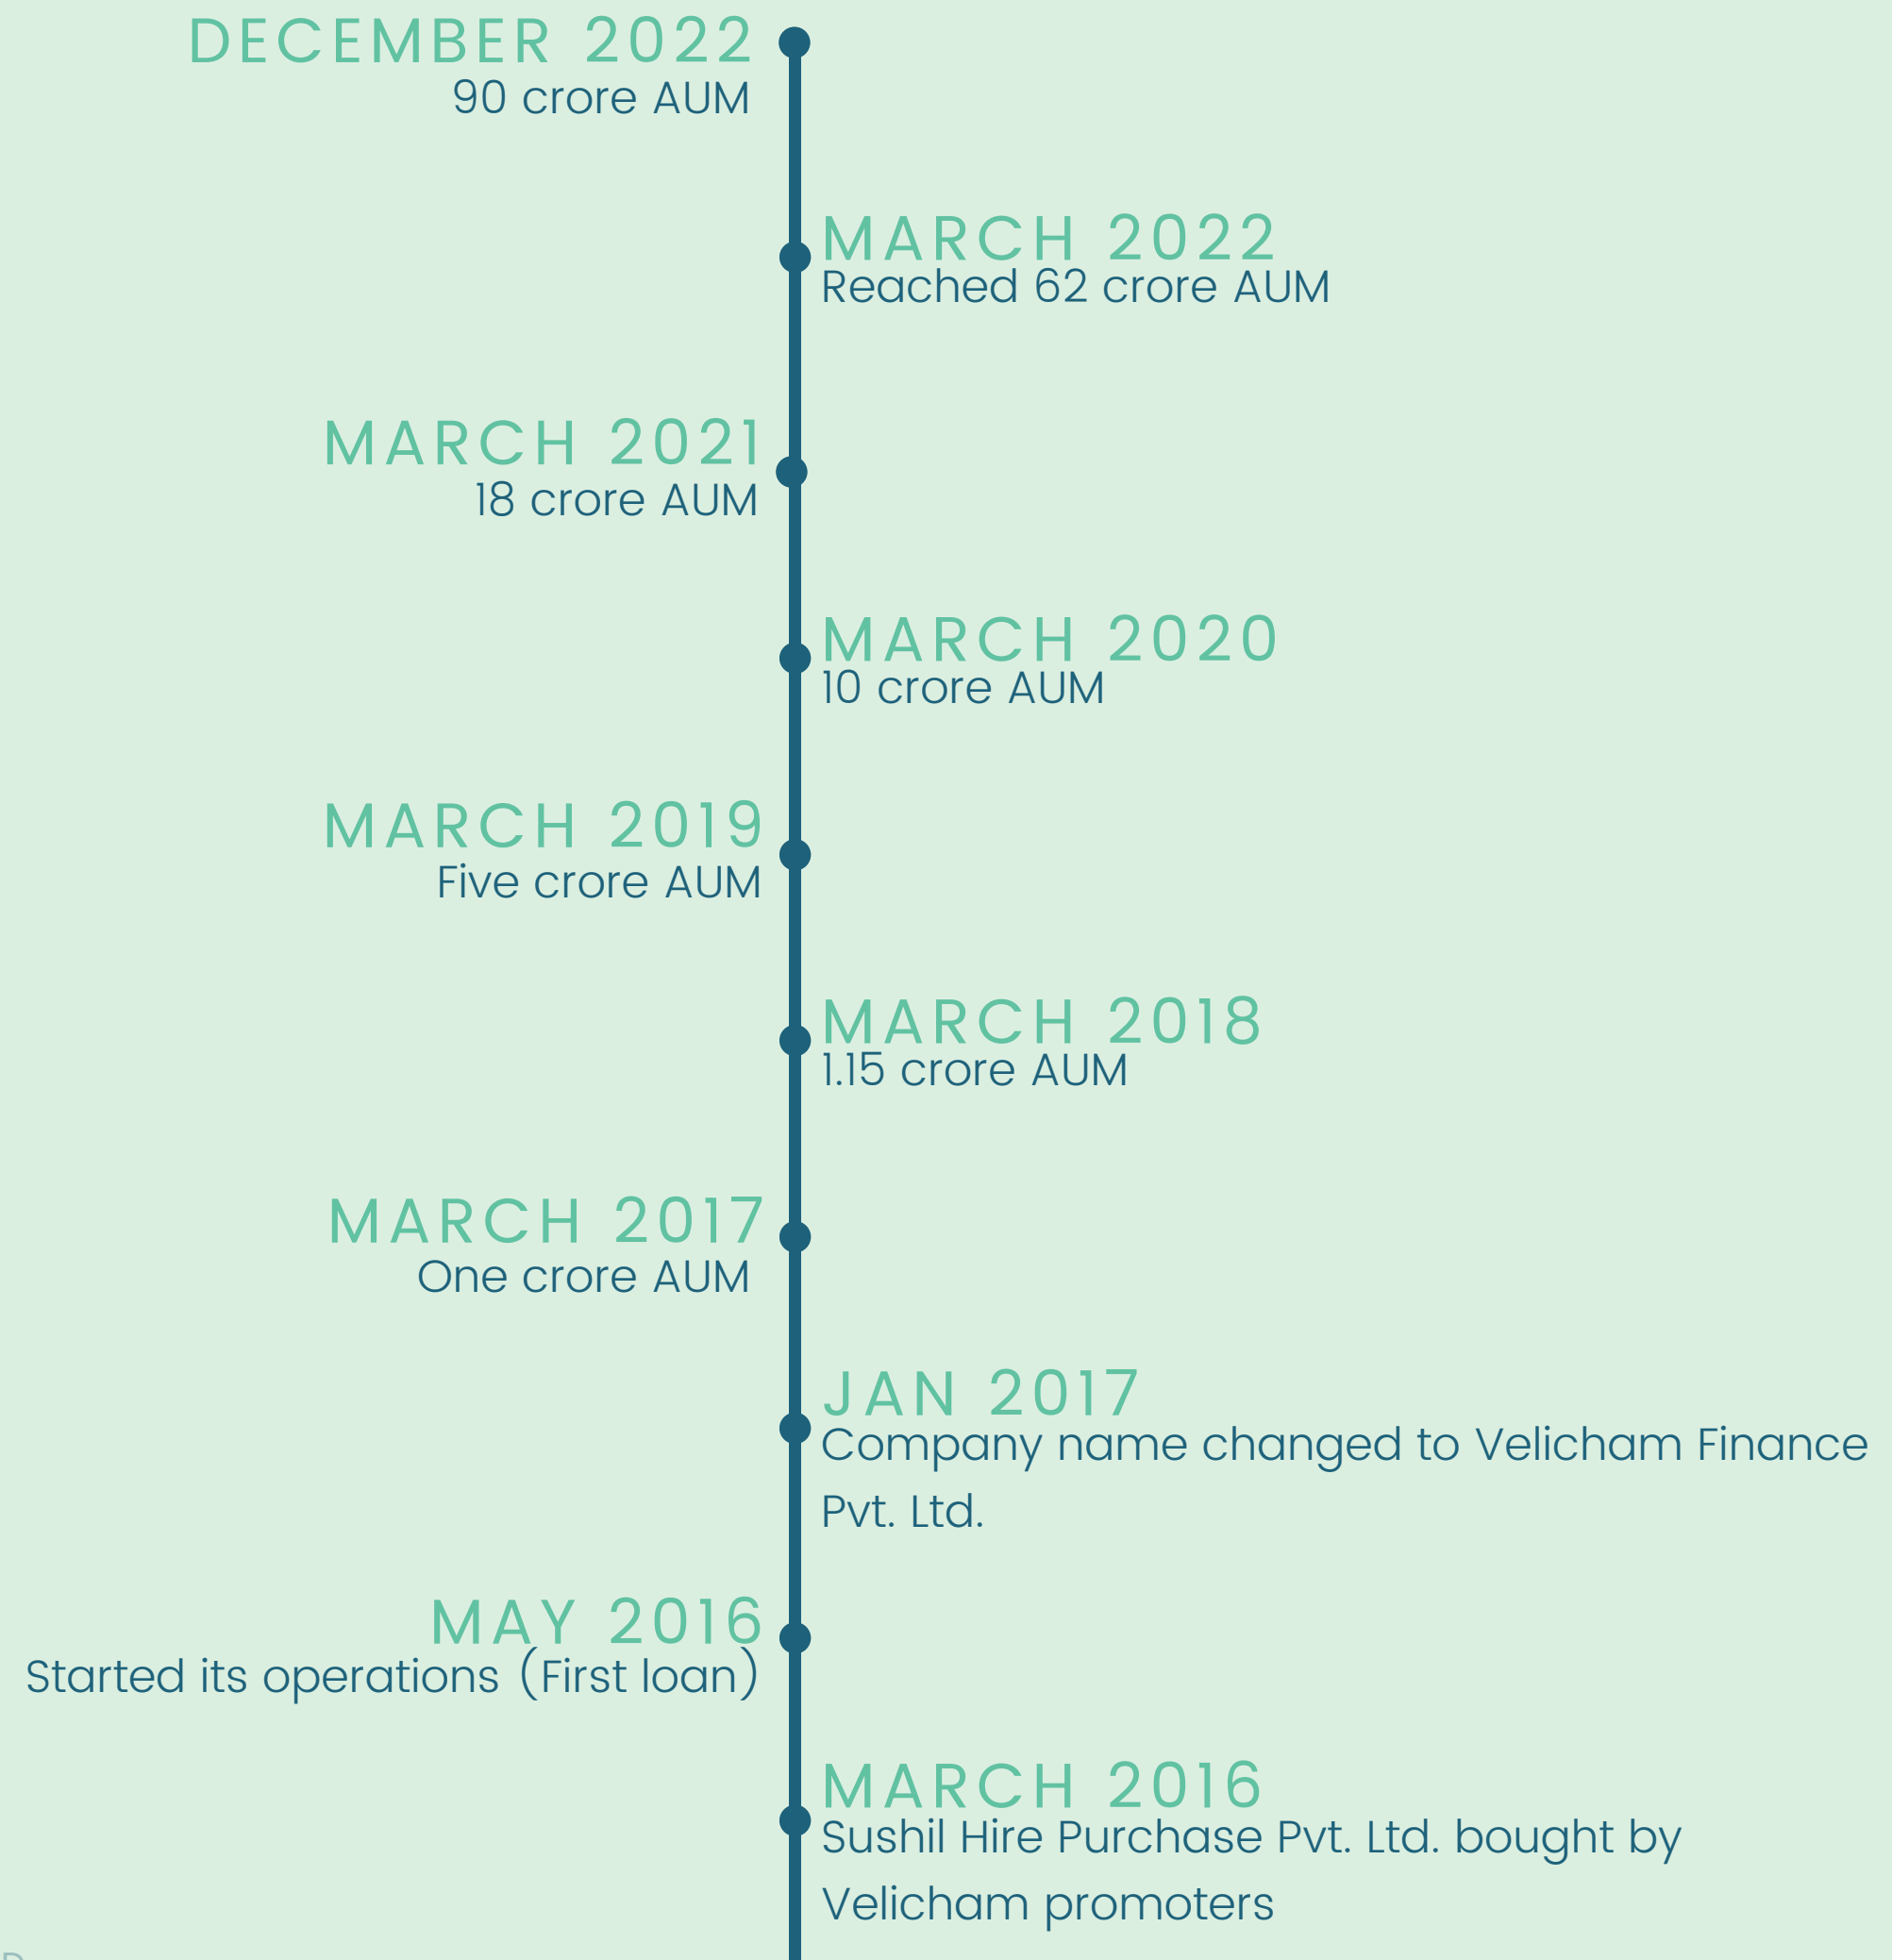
DECEMBER 2022
90 crore AUM

MARCH 2022
Reached 62 crore AUM

MARCH 2021
18 crore AUM

MARCH 2020
10 crore AUM

MARCH 2019
Five crore AUM

MARCH 2018
1.15 crore AUM

MARCH 2017
One crore AUM

JAN 2017
Company name changed to Velicham Finance Pvt. Ltd.

MAY 2016
Started its operations (First loan)

MARCH 2016
Sushil Hire Purchase Pvt. Ltd. bought by Velicham promoters